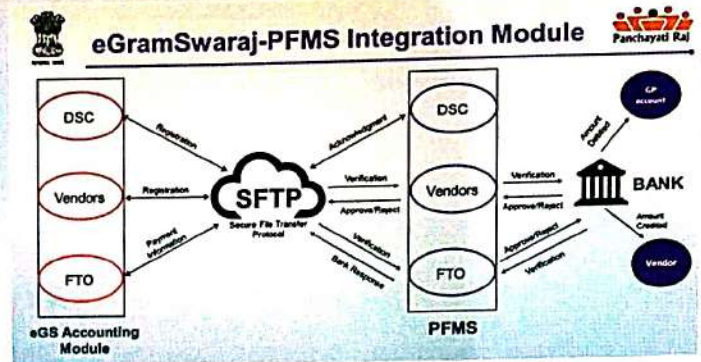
eGramSwaraj-PFMS Integration Module

Panchayati Raj

DSC

Vendors

FTO

eGS Accounting Module

Registration

Registration

Payment Information

SFTP

Secure File Transfer Protocol

Acknowledgment

Verification

Approve/Reject

Verification

Bank Response

DSC

Vendors

FTO

PFMS

Verification

Approve/Reject

Approve/Reject

Verification

BANK

Amount Debited

GP account

Amount Credited

Vendor